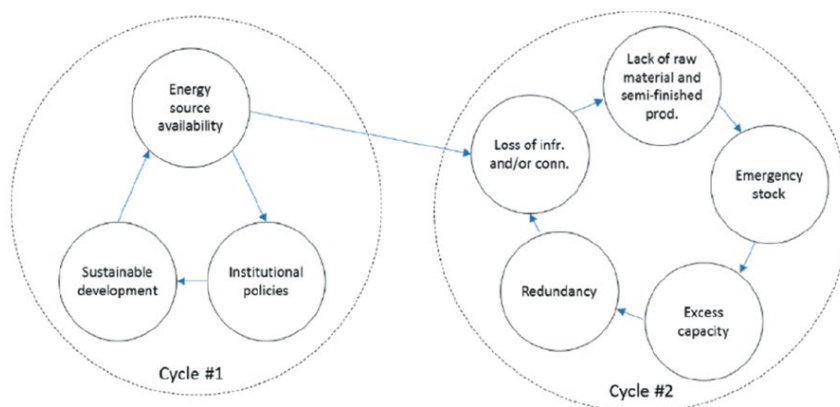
Energy source availability

Institutional policies

Sustainable development

Cycle #1

Loss of infr. and/or conn.

Lack of raw material and semi-finished prod.

Emergency stock

Excess capacity

Redundancy

Cycle #2